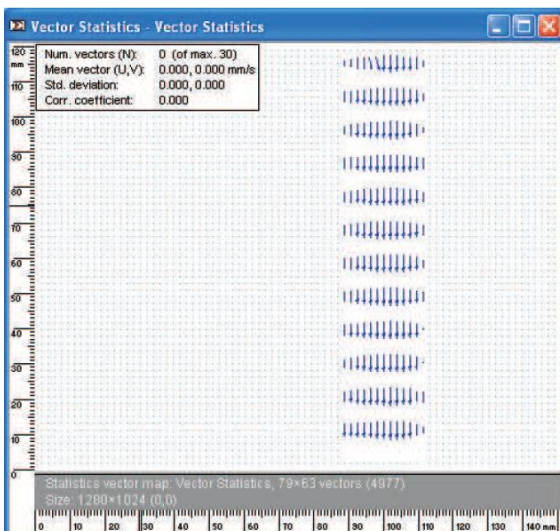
Vector Statistics - Vector Statistics

| | |
|---|---|
| Num. vectors (N): | 0 (of max. 30) |
| Mean vector (U,V): | 0.000, 0.000 mm/s |
| Std. deviation: | 0.000, 0.000 |
| Corr. coefficient: | 0.000 |

120 mm
110
100
90
80
70
60
50
40
30
20
10
0

Statistics vector map: Vector Statistics, 79×63 vectors (4977)
Size: 1280×1024 (0,0)

0 10 20 30 40 50 60 70 80 90 100 110 120 130 140 mm